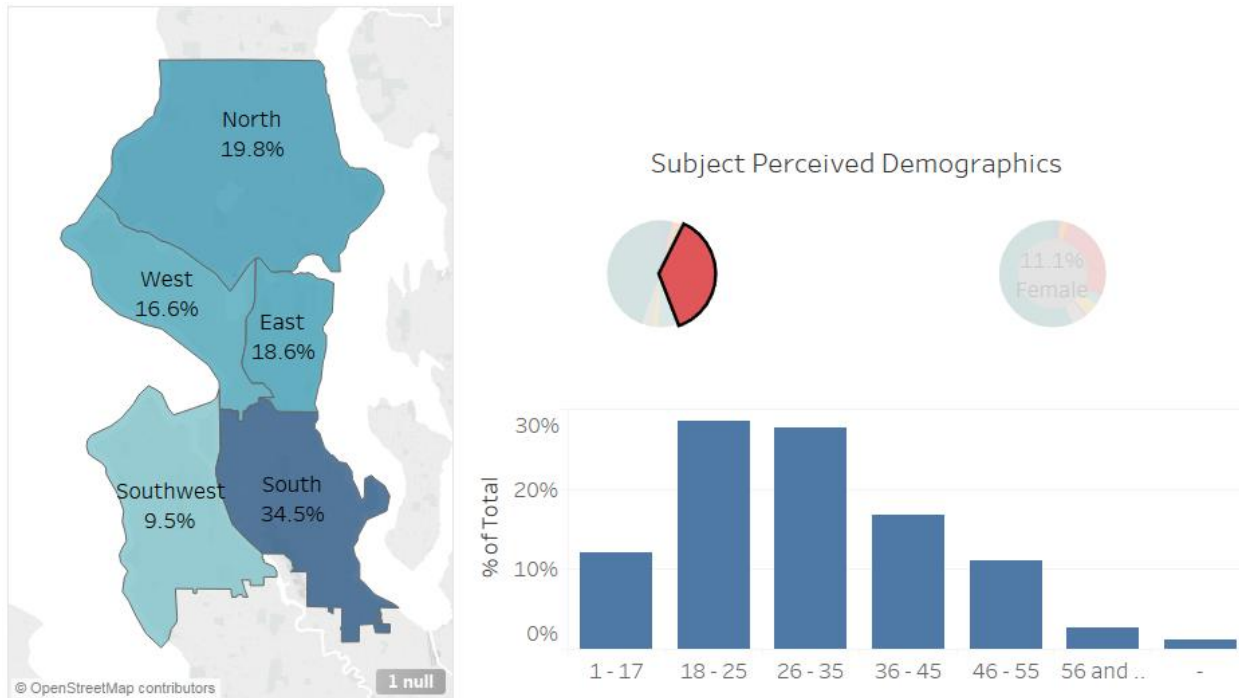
North
19.8%

West
16.6%

East
18.6%

Southwest
9.5%

South
34.5%

© OpenStreetMap contributors

1 null

Subject Perceived Demographics

11.1%
Female

30%
20%
10%
0%

% of Total

1 - 17
18 - 25
26 - 35
36 - 45
46 - 55
56 and ..
-